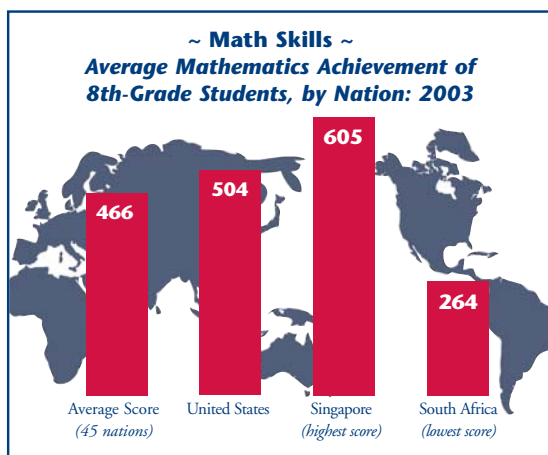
~ Math Skills ~
Average Mathematics Achievement of 8th-Grade Students, by Nation: 2003

466
504
605
264

Average Score
(45 nations)

United States

Singapore
(highest score)

South Africa
(lowest score)